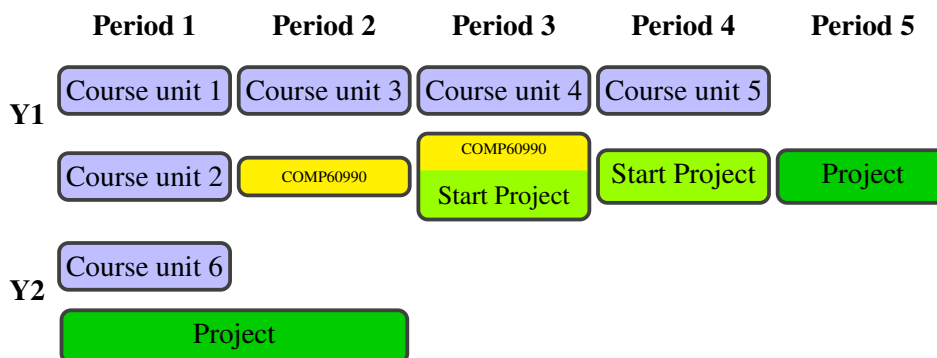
| | Period 1 | Period 2 | Period 3 | Period 4 | Period 5 |
|---|---|---|---|---|---|
| Y1 | Course unit 1 | Course unit 3 | Course unit 4 | Course unit 5 | |
| | Course unit 2 | COMP60990 | COMP60990 Start Project | Start Project | Project |
| Y2 | Course unit 6 | | | | |
| | Project | | | | |